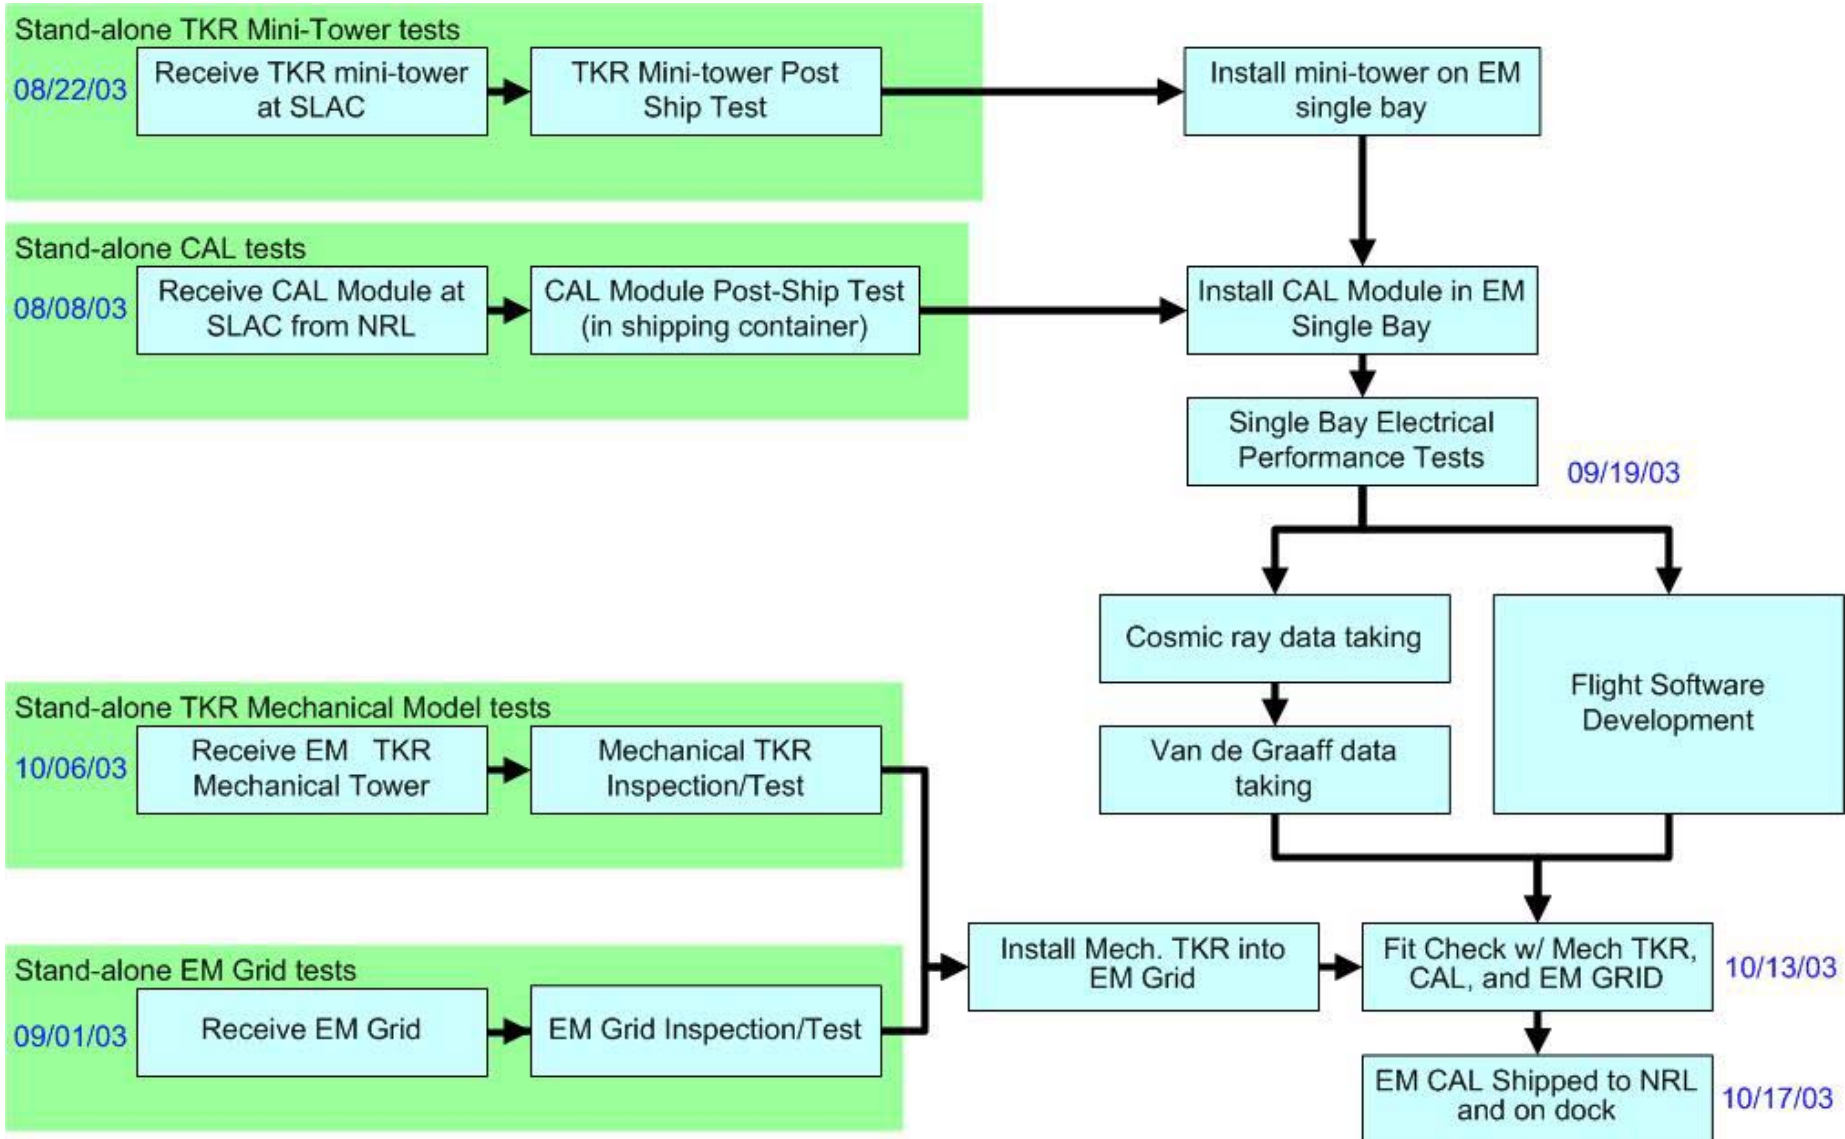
Stand-alone TKR Mini-Tower tests

08/22/03

Receive TKR mini-tower at SLAC

TKR Mini-tower Post Ship Test

Install mini-tower on EM single bay

Stand-alone CAL tests

08/08/03

Receive CAL Module at SLAC from NRL

CAL Module Post-Ship Test (in shipping container)

Install CAL Module in EM Single Bay

Single Bay Electrical Performance Tests

09/19/03

Cosmic ray data taking

Flight Software Development

Van de Graaff data taking

Stand-alone TKR Mechanical Model tests

10/06/03

Receive EM TKR Mechanical Tower

Mechanical TKR Inspection/Test

Stand-alone EM Grid tests

09/01/03

Receive EM Grid

EM Grid Inspection/Test

Install Mech. TKR into EM Grid

Fit Check w/ Mech TKR, CAL, and EM GRID

10/13/03

EM CAL Shipped to NRL and on dock

10/17/03